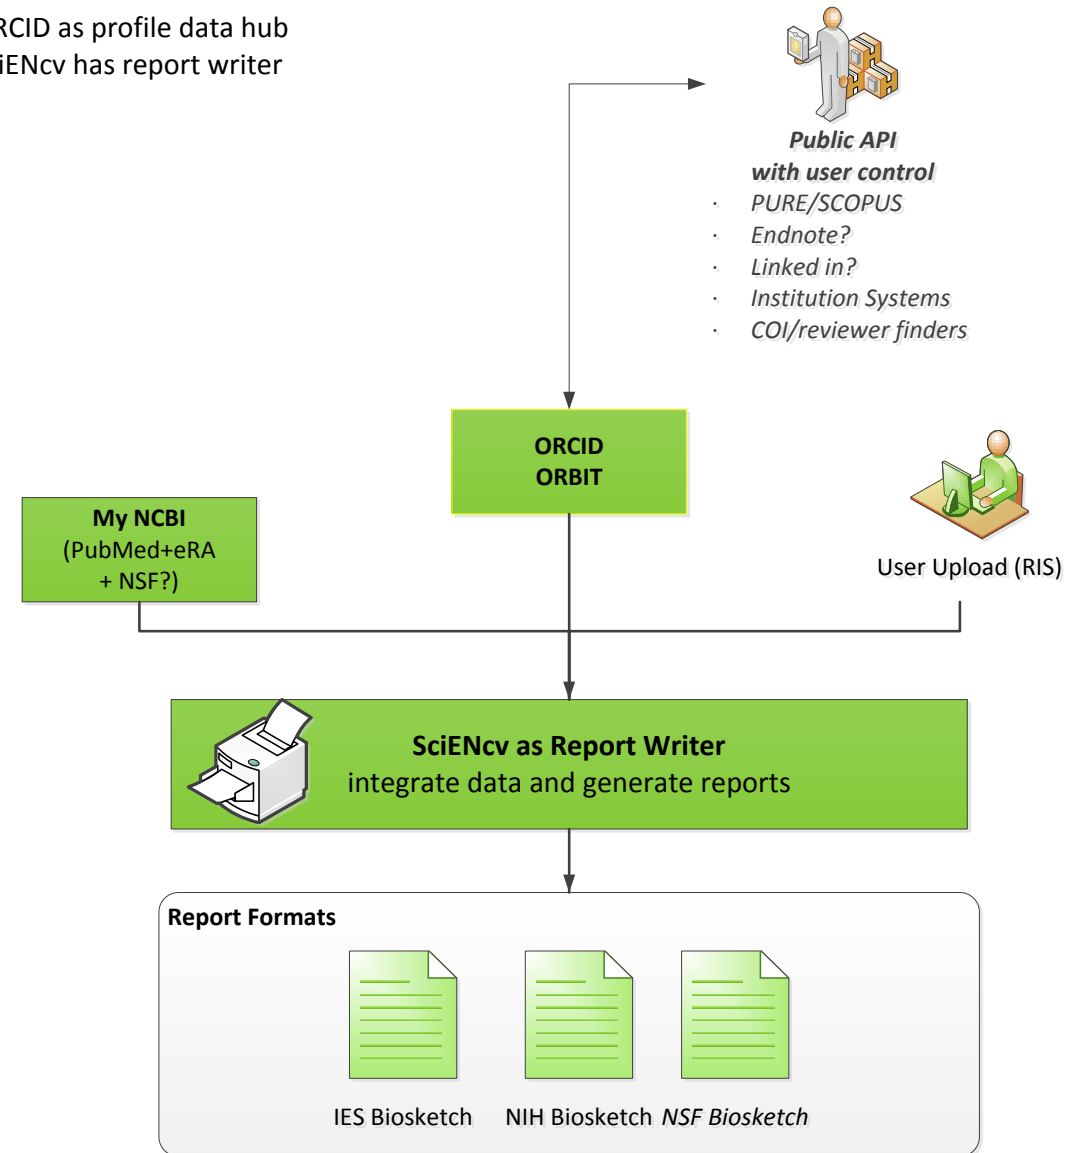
RCID as profile data hub
iENcv has report writer

Public API
with user control
· PURE/SCOPUS
· Endnote?
· Linked in?
· Institution Systems
· COI/reviewer finders

ORCID
ORBIT

My NCBI
(PubMed+eRA
+ NSF?)

User Upload (RIS)

SciENcv as Report Writer
integrate data and generate reports

Report Formats

IES Biosketch NIH Biosketch NSF Biosketch